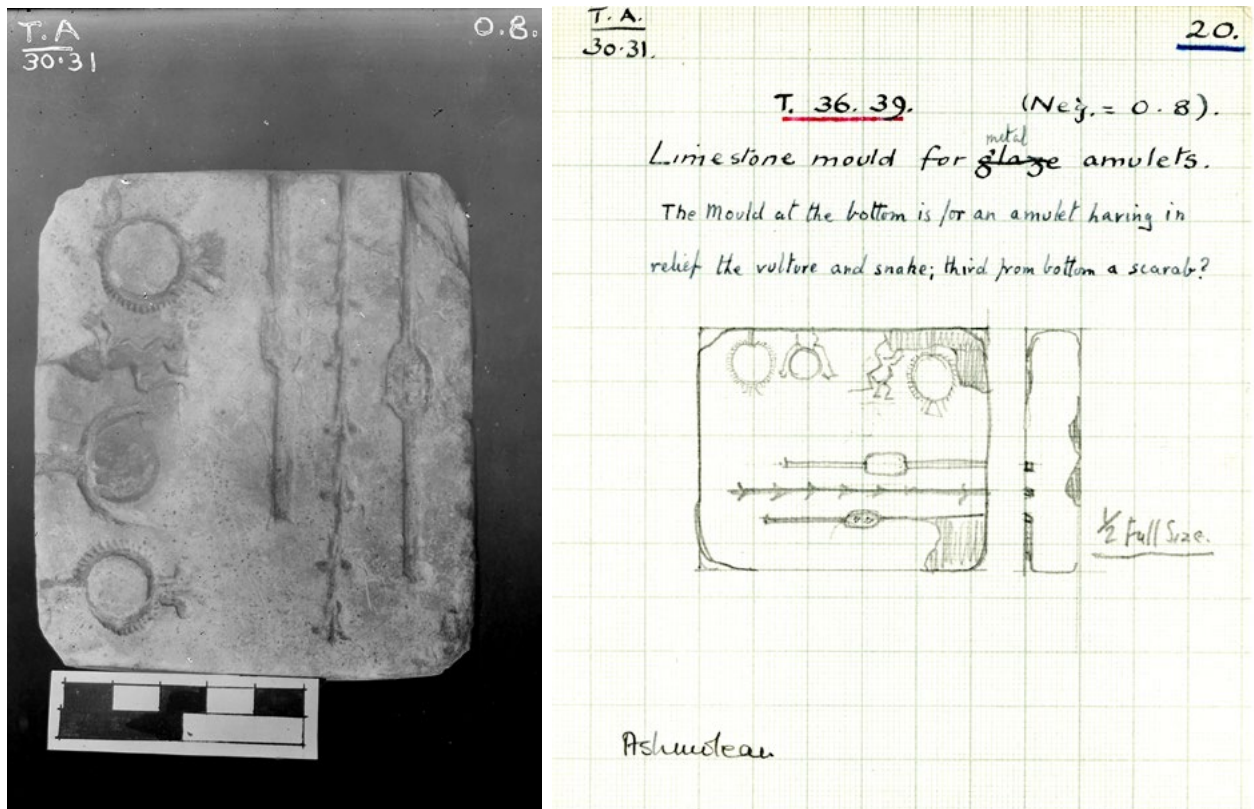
T.A
30·31

O.8.

T. A.
30·31.

20.

T. 36. 39. (Neg. = O. 8).

Limestone mould for ~~glaze~~ metal amulets.

The Mould at the bottom is for an amulet having in relief the vulture and snake; third from bottom a scarab?

½ Full Size.

Ashmolean